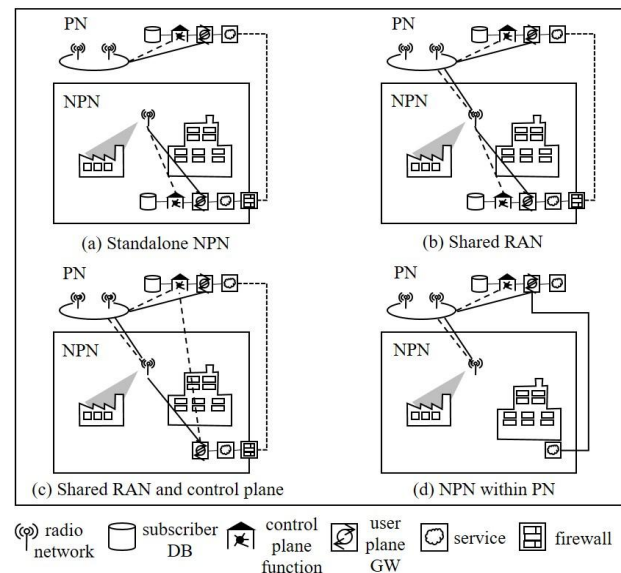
PN

NPN

(a) Standalone NPN

PN

NPN

(b) Shared RAN

PN

NPN

(c) Shared RAN and control plane

PN

NPN

(d) NPN within PN

radio network

subscriber DB

control plane function

user plane GW

service

firewall